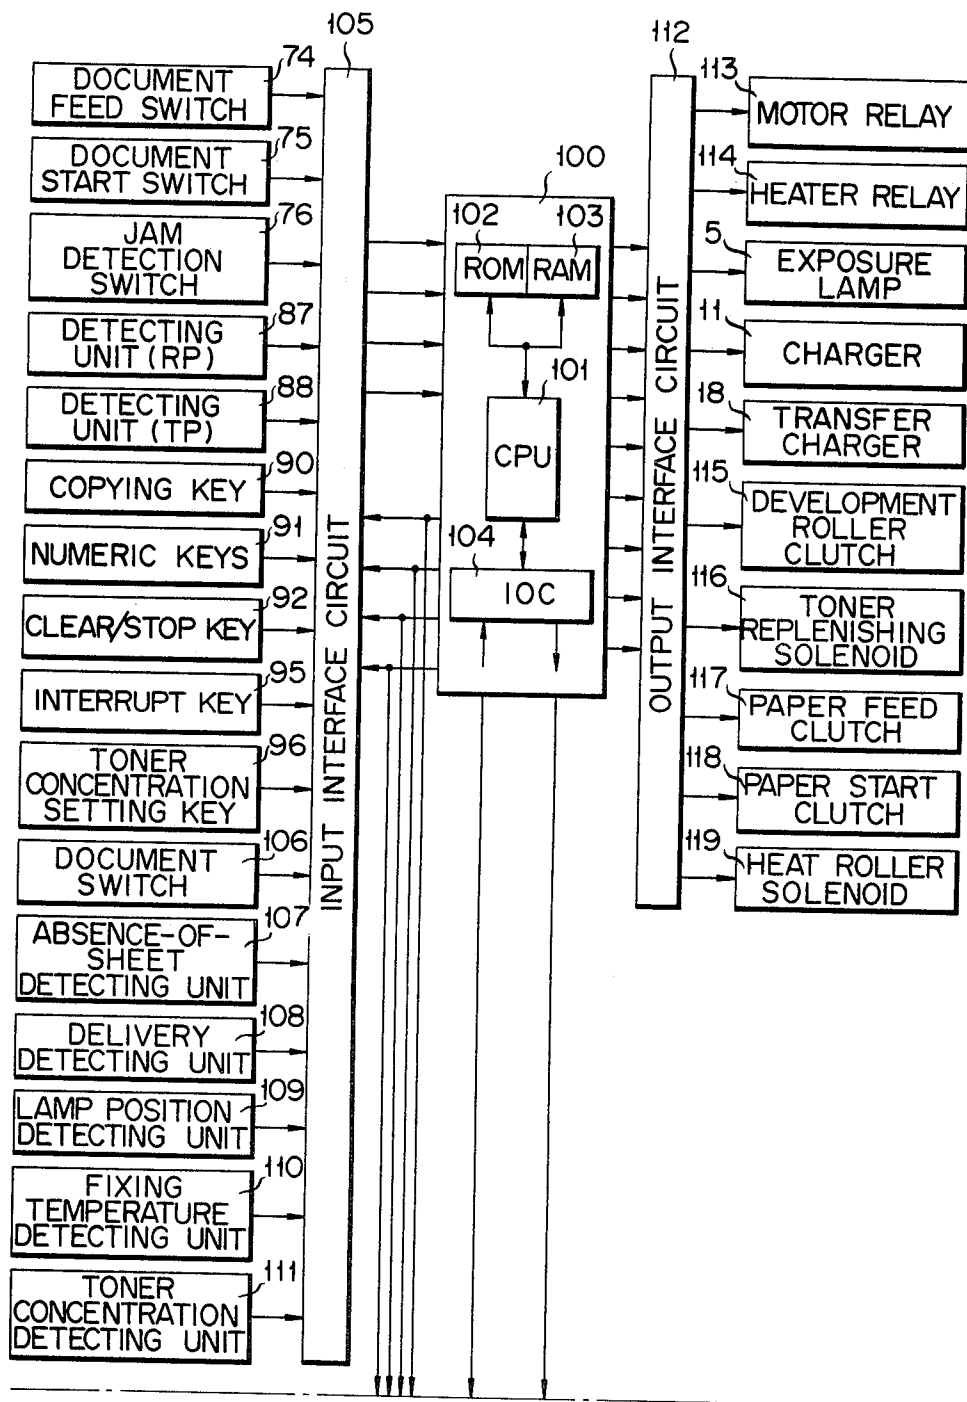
105

DOCUMENT FEED SWITCH 74

DOCUMENT START SWITCH 75

JAM DETECTION SWITCH 76

DETECTING UNIT (RP) 87

DETECTING UNIT (TP) 88

COPYING KEY 90

NUMERIC KEYS 91

CLEAR/STOP KEY 92

INTERRUPT KEY 95

TONER CONCENTRATION SETTING KEY 96

DOCUMENT SWITCH 106

ABSENCE-OF-SHEET DETECTING UNIT 107

DELIVERY DETECTING UNIT 108

LAMP POSITION DETECTING UNIT 109

FIXING TEMPERATURE DETECTING UNIT 110

TONER CONCENTRATION DETECTING UNIT 111

INPUT INTERFACE CIRCUIT

100

102 103

ROM RAM

101

CPU

104

IOC

112

OUTPUT INTERFACE CIRCUIT

113 MOTOR RELAY

114 HEATER RELAY

5 EXPOSURE LAMP

11 CHARGER

18 TRANSFER CHARGER

115 DEVELOPMENT ROLLER CLUTCH

116 TONER REPLENISHING SOLENOID

117 PAPER FEED CLUTCH

118 PAPER START CLUTCH

119 HEAT ROLLER SOLENOID